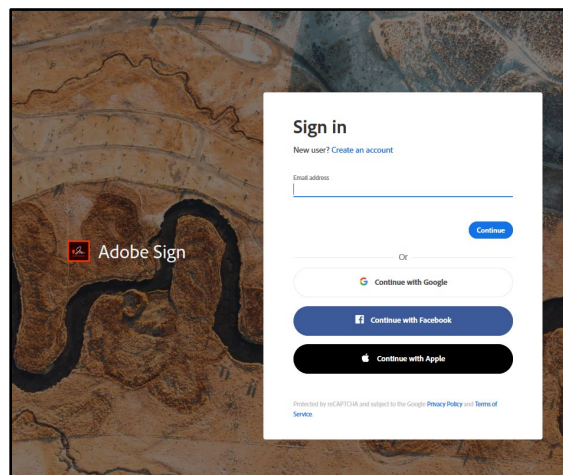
Adobe Sign

Sign in

New user? Create an account

Email address

Continue

Or

G Continue with Google

Continue with Facebook

Continue with Apple

Protected by reCAPTCHA and subject to the Google Privacy Policy and Terms of Service.